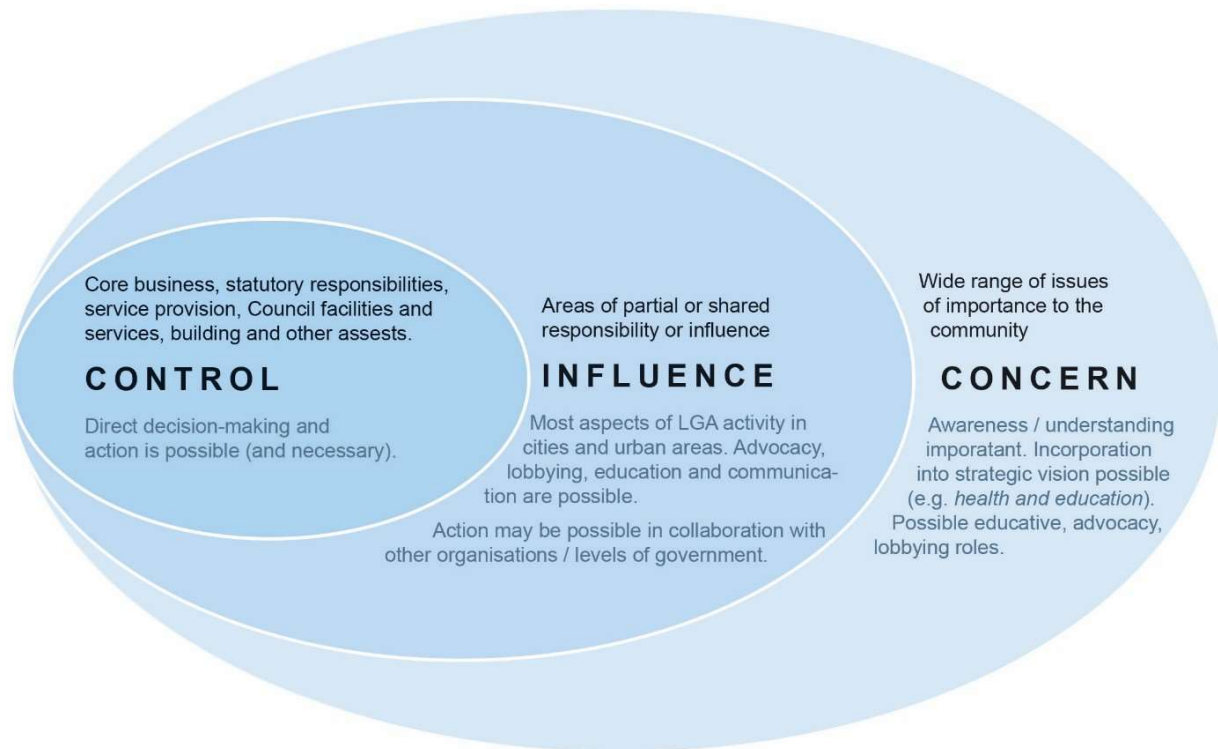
Core business, statutory responsibilities, service provision, Council facilities and services, building and other assests.

CONTROL

Direct decision-making and action is possible (and necessary).

Areas of partial or shared responsibility or influence

INFLUENCE

Most aspects of LGA activity in cities and urban areas. Advocacy, lobbying, education and communication are possible.

Action may be possible in collaboration with other organisations / levels of government.

Wide range of issues of importance to the community

CONCERN

Awareness / understanding imporatant. Incorporation into strategic vision possible (e.g. *health and education*). Possible educative, advocacy, lobbying roles.